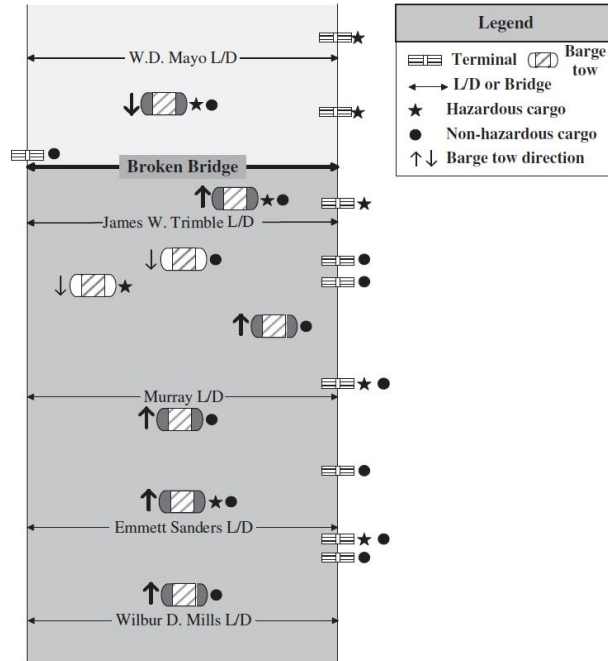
W.D. Mayo L/D

Broken Bridge

James W. Trimble L/D

Murray L/D

Emmett Sanders L/D

Wilbur D. Mills L/D

Legend

Terminal

Barge tow

L/D or Bridge

★ Hazardous cargo

● Non-hazardous cargo

↑↓ Barge tow direction